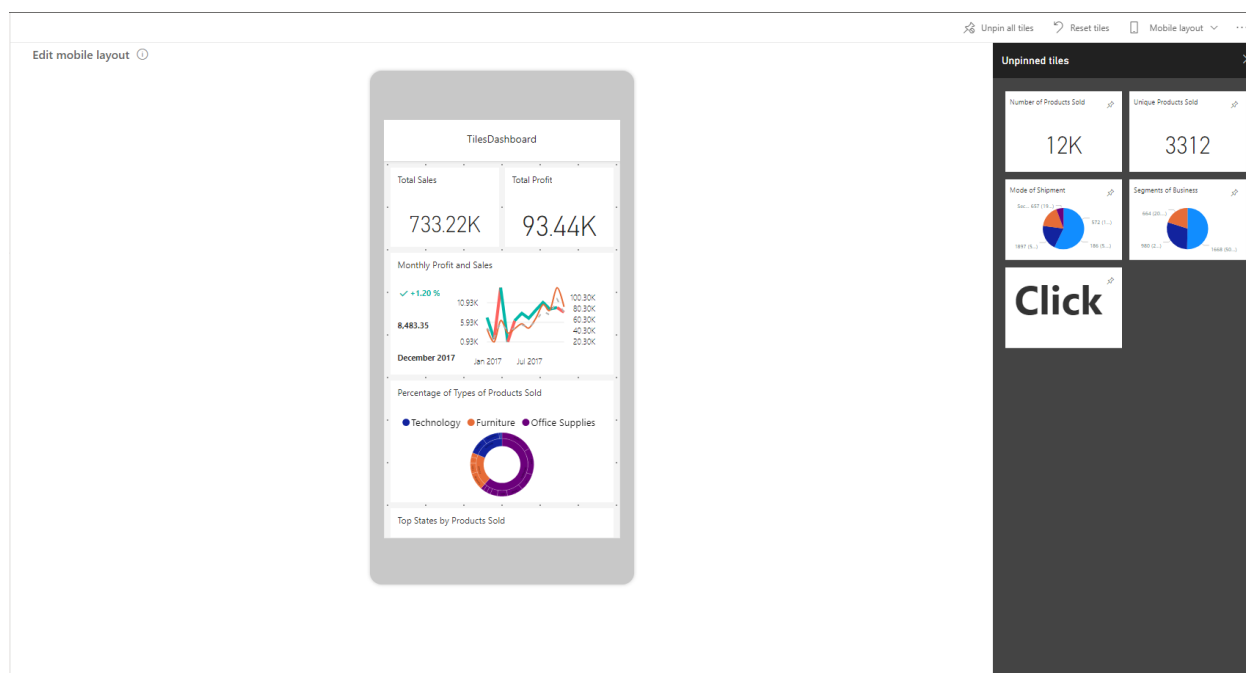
Unpin all tiles Reset tiles Mobile layout

Edit mobile layout

TilesDashboard

Total Sales
733.22K

Total Profit
93.44K

Monthly Profit and Sales
✓ +1.20 %
8,483.35
December 2017
10.93K
5.93K
0.93K
Jan 2017 Jul 2017
100.30K
80.30K
60.30K
40.30K
20.30K

Percentage of Types of Products Sold
Technology Furniture Office Supplies

Top States by Products Sold

Unpinned tiles

Number of Products Sold
12K

Unique Products Sold
3312

Mode of Shipment
Sec... 657 (19...)
572 (1...)
1897 (5...)
186 (5...)

Segments of Business
664 (20...)
980 (2...)
1668 (50...)

Click